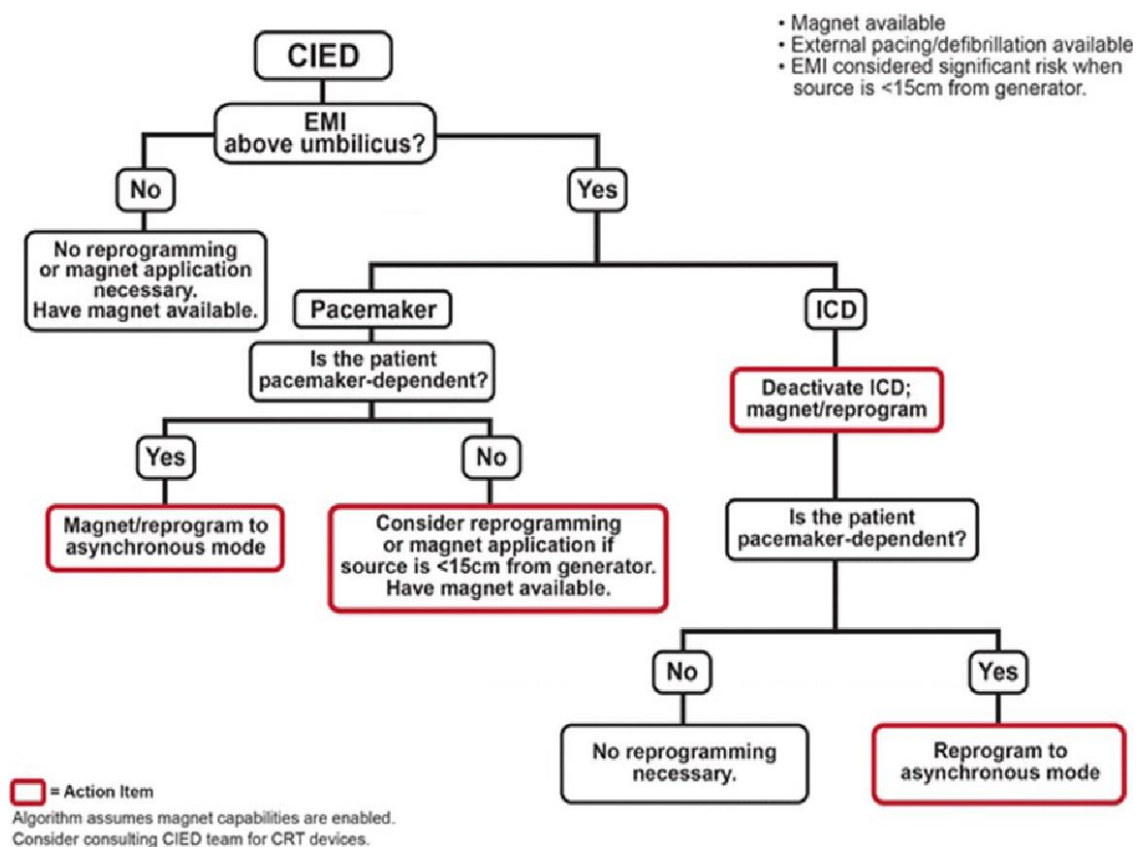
CIED

• Magnet available
• External pacing/defibrillation available
• EMI considered significant risk when source is <15cm from generator.

EMI above umbilicus?

No

No reprogramming or magnet application necessary. Have magnet available.

Yes

Pacemaker

Is the patient pacemaker-dependent?

Yes

Magnet/reprogram to asynchronous mode

No

Consider reprogramming or magnet application if source is <15cm from generator. Have magnet available.

ICD

Deactivate ICD; magnet/reprogram

Is the patient pacemaker-dependent?

No

No reprogramming necessary.

Yes

Reprogram to asynchronous mode

= Action Item

Algorithm assumes magnet capabilities are enabled.
Consider consulting CIED team for CRT devices.